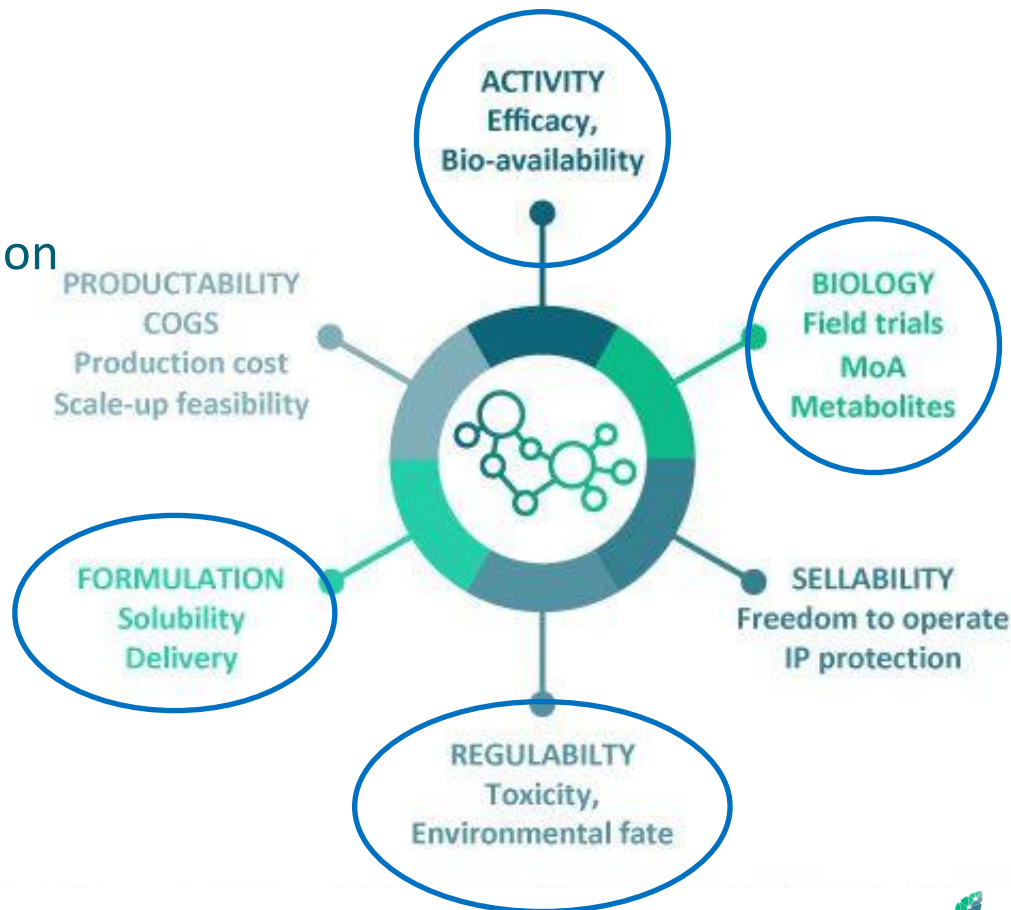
on

ACTIVITY
Efficacy,
Bio-availability

PRODUCTABILITY
COGS
Production cost
Scale-up feasibility

BIOLOGY
Field trials
MoA
Metabolites

FORMULATION
Solubility
Delivery

SELLABILITY
Freedom to operate
IP protection

REGULABILTY
Toxicity,
Environmental fate